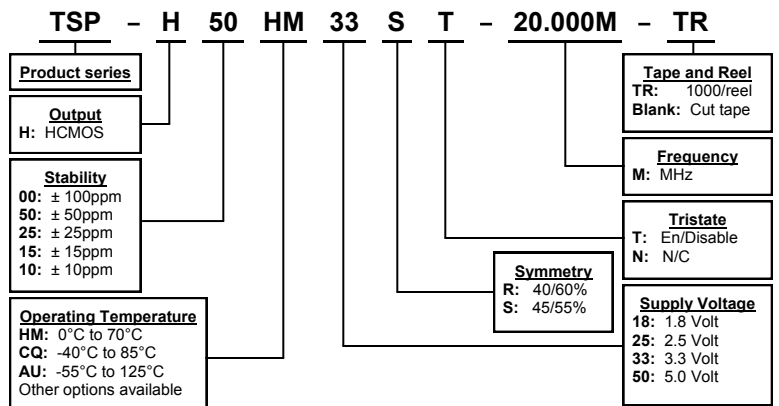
TSP – H 50 HM 33 S T – 20.000M – TR

Product series

Output
H: HCMOS

Stability
00: ± 100ppm
50: ± 50ppm
25: ± 25ppm
15: ± 15ppm
10: ± 10ppm

Operating Temperature
HM: 0°C to 70°C
CQ: -40°C to 85°C
AU: -55°C to 125°C
Other options available

Symmetry
R: 40/60%
S: 45/55%

Tape and Reel
TR: 1000/reel
Blank: Cut tape

Frequency
M: MHz

Tristate
T: En/Disable
N: N/C

Supply Voltage
18: 1.8 Volt
25: 2.5 Volt
33: 3.3 Volt
50: 5.0 Volt